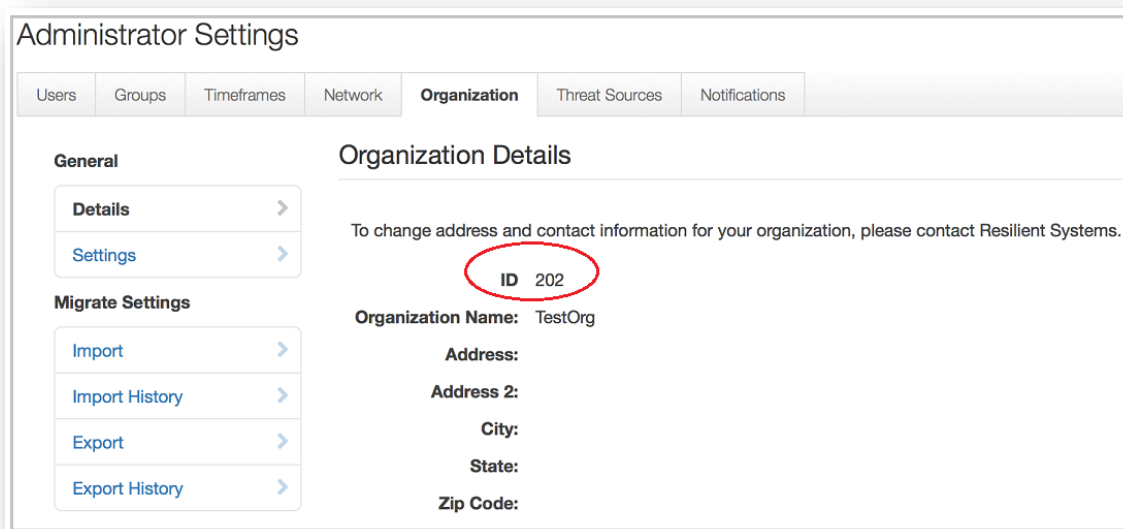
Administrator Settings

Users | Groups | Timeframes | Network | Organization | Threat Sources | Notifications

General

Details

Settings

Migrate Settings

Import

Import History

Export

Export History

Organization Details

To change address and contact information for your organization, please contact Resilient Systems.

ID 202

Organization Name: TestOrg

Address:

Address 2:

City:

State:

Zip Code: